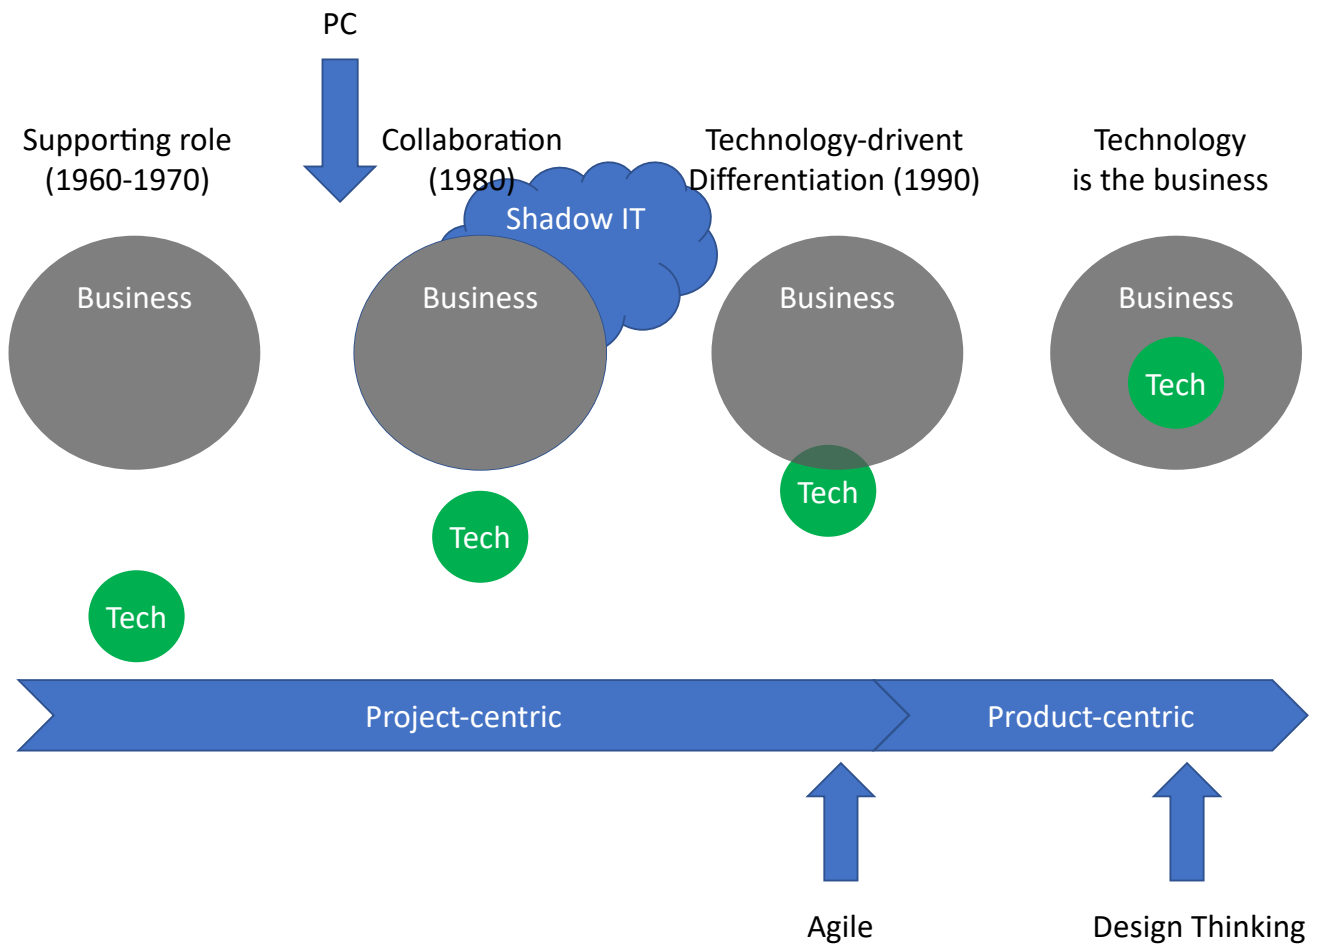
PC

Supporting role (1960-1970)

Collaboration (1980)

Shadow IT

Technology-drivent Differentiation (1990)

Technology is the business

Business

Business

Business

Business

Tech

Tech

Tech

Tech

Project-centric

Product-centric

Agile

Design Thinking